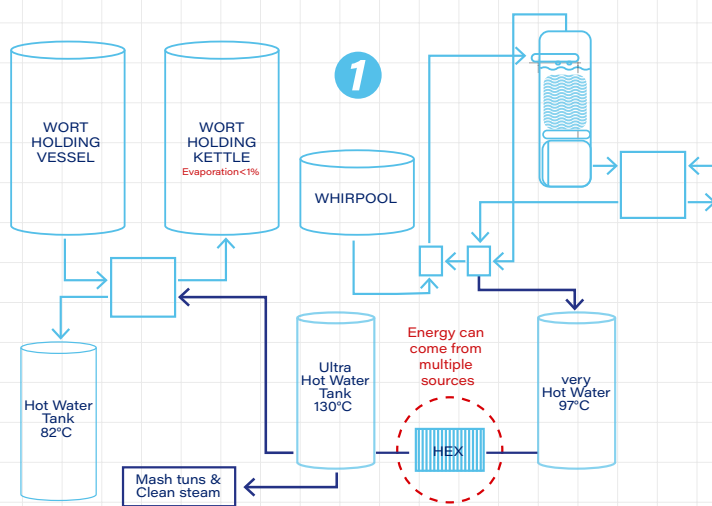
1

WORT HOLDING VESSEL

WORT HOLDING KETTLE
Evaporation<1%

WHIRPOOL

Hot Water Tank 82°C

Ultra Hot Water Tank 130°C

Energy can come from multiple sources

HEX

very Hot Water 97°C

Mash tuns & Clean steam